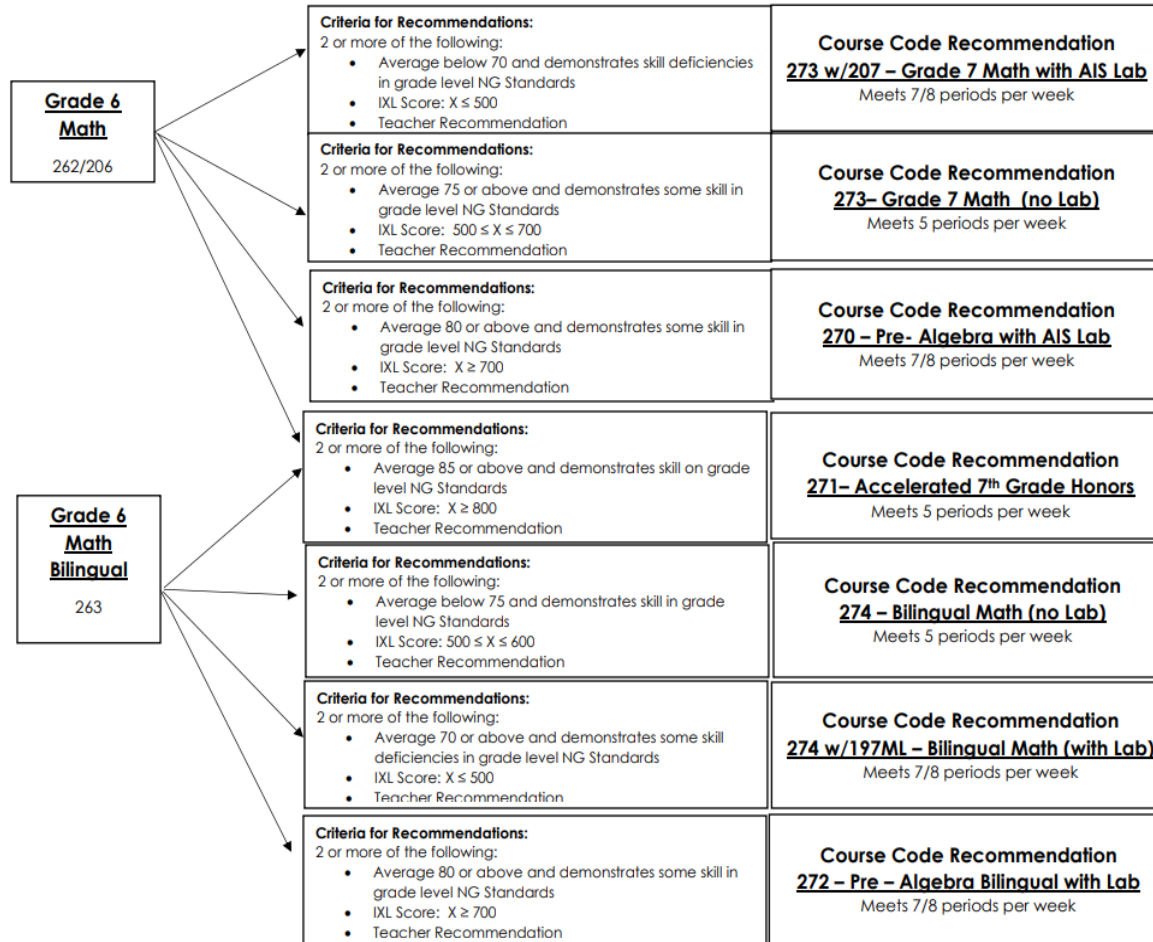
Grade 6 Math
262/206

Criteria for Recommendations:
2 or more of the following:
- Average below 70 and demonstrates skill deficiencies in grade level NG Standards
- IXL Score: $X \le 500$
- Teacher Recommendation

Course Code Recommendation
273 w/207 – Grade 7 Math with AIS Lab
Meets 7/8 periods per week

Criteria for Recommendations:
2 or more of the following:
- Average 75 or above and demonstrates some skill in grade level NG Standards
- IXL Score: $500 \le X \le 700$
- Teacher Recommendation

Course Code Recommendation
273– Grade 7 Math (no Lab)
Meets 5 periods per week

Criteria for Recommendations:
2 or more of the following:
- Average 80 or above and demonstrates some skill in grade level NG Standards
- IXL Score: $X \ge 700$
- Teacher Recommendation

Course Code Recommendation
270 – Pre- Algebra with AIS Lab
Meets 7/8 periods per week

Criteria for Recommendations:
2 or more of the following:
- Average 85 or above and demonstrates skill on grade level NG Standards
- IXL Score: $X \ge 800$
- Teacher Recommendation

Course Code Recommendation
271– Accelerated 7th Grade Honors
Meets 5 periods per week

Grade 6 Math Bilingual
263

Criteria for Recommendations:
2 or more of the following:
- Average below 75 and demonstrates skill in grade level NG Standards
- IXL Score: $500 \le X \le 600$
- Teacher Recommendation

Course Code Recommendation
274 – Bilingual Math (no Lab)
Meets 5 periods per week

Criteria for Recommendations:
2 or more of the following:
- Average 70 or above and demonstrates some skill deficiencies in grade level NG Standards
- IXL Score: $X \le 500$
- Teacher Recommendation

Course Code Recommendation
274 w/197ML – Bilingual Math (with Lab)
Meets 7/8 periods per week

Criteria for Recommendations:
2 or more of the following:
- Average 80 or above and demonstrates some skill in grade level NG Standards
- IXL Score: $X \ge 700$
- Teacher Recommendation

Course Code Recommendation
272 – Pre – Algebra Bilingual with Lab
Meets 7/8 periods per week